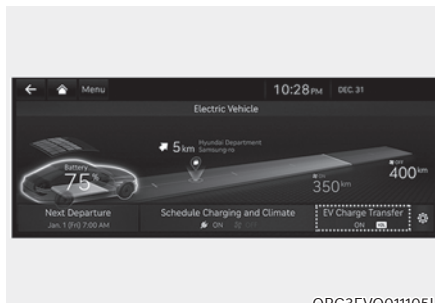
Menu
10:28PM DEC. 31
Electric Vehicle
5km Hyundai Department Samsung-ro
Battery
75%
350km
OFF
400km
Next Departure
Jan. 1 (Fri) 7:00 AM
Schedule Charging and Climate
ON
EV Charge Transfer
ON
OBC3EVQ011105L